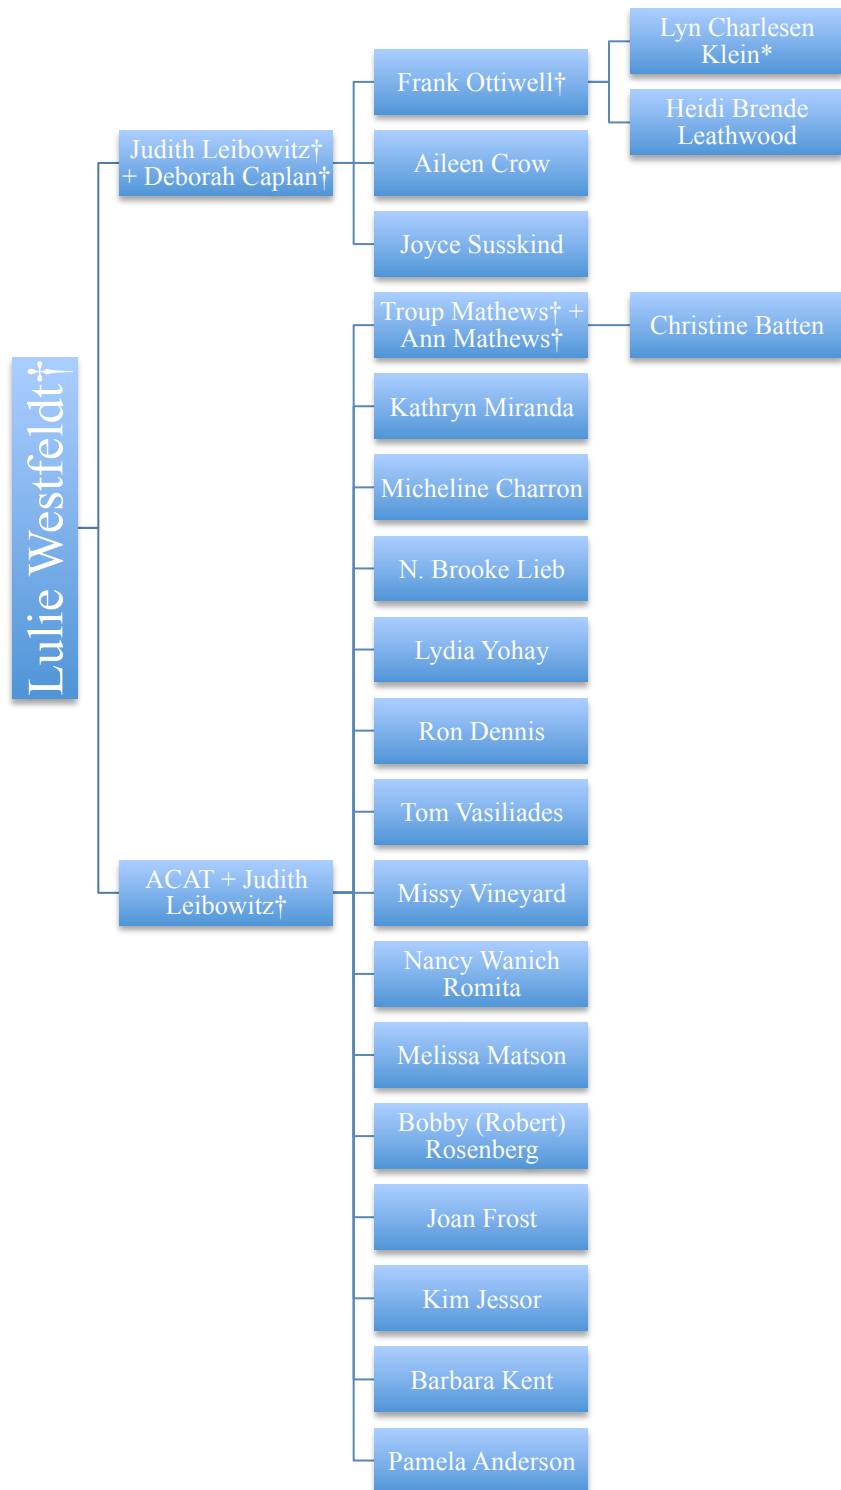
Lulie Westfeldt†

Judith Leibowitz† + Deborah Caplan†

Frank Ottiwell†

Lyn Charlesen Klein*

Heidi Brende Leathwood

Aileen Crow

Joyce Susskind

ACAT + Judith Leibowitz†

Troup Mathews† + Ann Mathews†

Christine Batten

Kathryn Miranda

Micheline Charron

N. Brooke Lieb

Lydia Yohay

Ron Dennis

Tom Vasiliades

Missy Vineyard

Nancy Wanich Romita

Melissa Matson

Bobby (Robert) Rosenberg

Joan Frost

Kim Jessor

Barbara Kent

Pamela Anderson